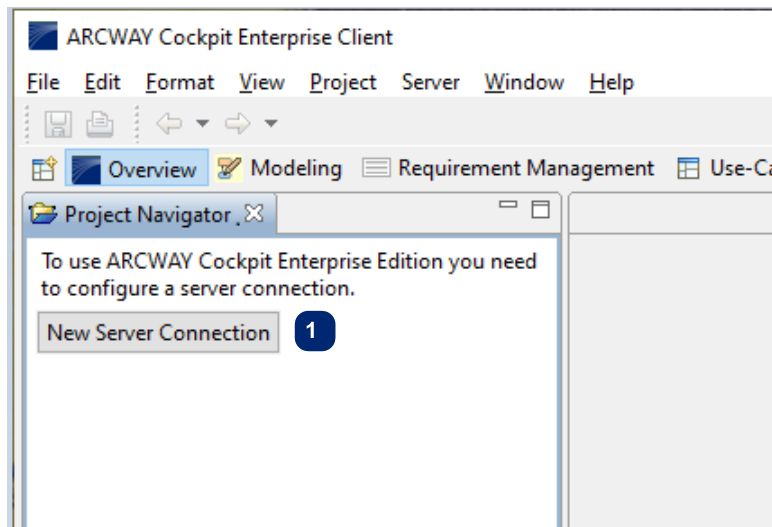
ARCWAY Cockpit Enterprise Client

File Edit Format View Project Server Window Help

Overview Modeling Requirement Management Use-Ca

Project Navigator

To use ARCWAY Cockpit Enterprise Edition you need to configure a server connection.

New Server Connection

1